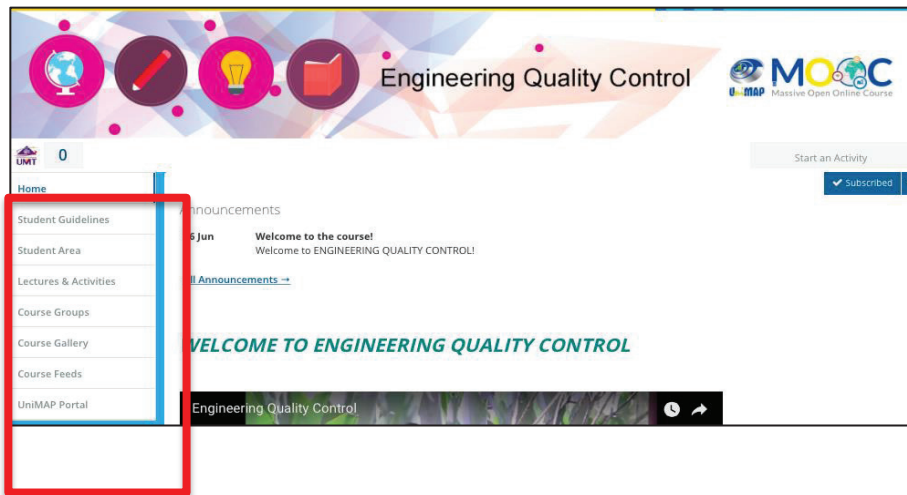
Engineering Quality Control

MOOC
UniMAP Massive Open Online Course

UMT 0

Start an Activity

Subscribed

Home
Student Guidelines
Student Area
Lectures & Activities
Course Groups
Course Gallery
Course Feeds
UniMAP Portal

nnouncements

6 Jun Welcome to the course!
Welcome to ENGINEERING QUALITY CONTROL!

ll Announcements →

VELCOME TO ENGINEERING QUALITY CONTROL

Engineering Quality Control